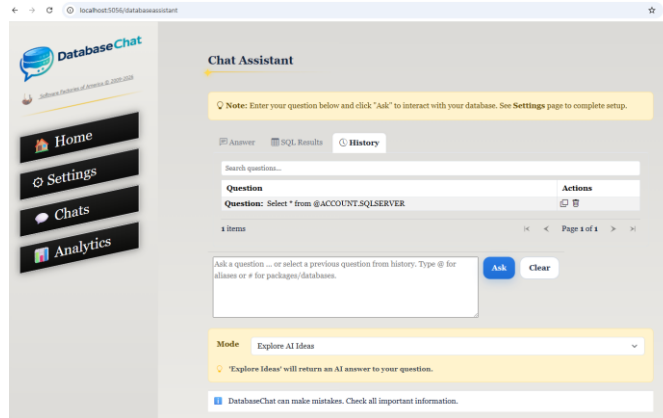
localhost:5056/databaseassistant

DatabaseChat

Jeffware Factories of America © 2005-2026

Home

Settings

Chats

Analytics

Chat Assistant

Note: Enter your question below and click "Ask" to interact with your database. See Settings page to complete setup.

Answer SQL Results History

Search questions...

| Question | Actions |
|---|---|
| Question: Select * from @ACCOUNT.SQLSERVER | |

1 items

Page 1 of 1

Ask a question ... or select a previous question from history. Type @ for aliases or # for packages/databases.

Ask

Clear

Mode

Explore AI Ideas

'Explore Ideas' will return an AI answer to your question.

DatabaseChat can make mistakes. Check all important information.